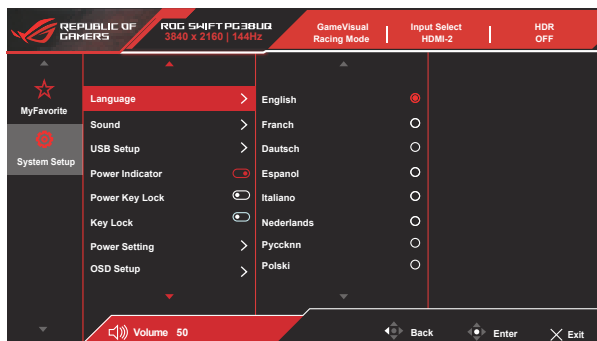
REPUBLIC OF GAMERS

ROG SWIFT PG38UQ
3840 x 2160 | 144Hz

GameVisual
Racing Mode

Input Select
HDMI-2

HDR
OFF

MyFavorite

System Setup

Language
Sound
USB Setup
Power Indicator
Power Key Lock
Key Lock
Power Setting
OSD Setup

English
Franch
Dautsch
Espanol
Italiano
Nederlands
Pyccknn
Polski

Volume 50

Back

Enter

Exit